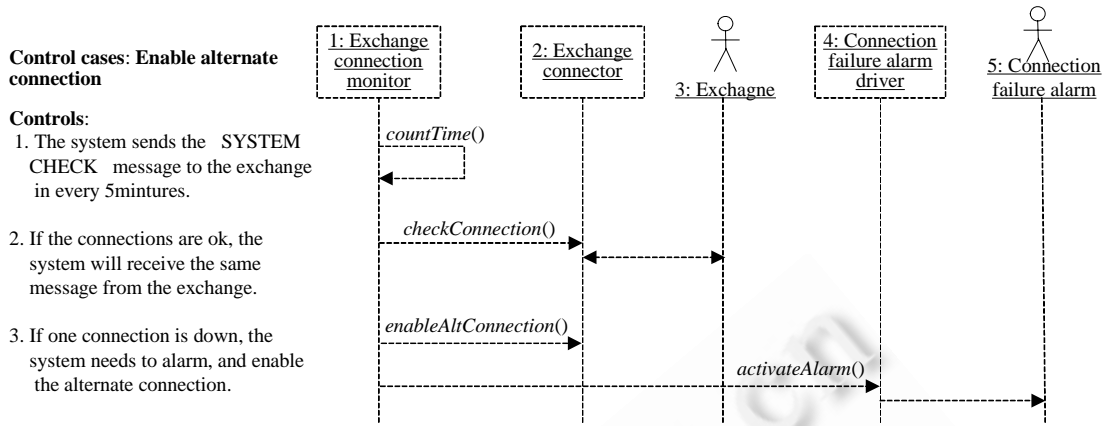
Control cases: Enable alternate connection

Controls:
1. The system sends the SYSTEM CHECK message to the exchange in every 5mintures.

2. If the connections are ok, the system will receive the same message from the exchange.

3. If one connection is down, the system needs to alarm, and enable the alternate connection.

1: Exchange connection monitor

2: Exchange connector

3: Exchagne

4: Connection failure alarm driver

5: Connection failure alarm

countTime()

checkConnection()

enableAltConnection()

activateAlarm()